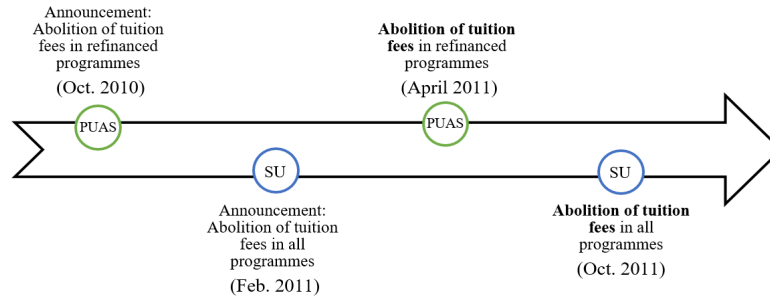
Announcement: Abolition of tuition fees in refinanced programmes

(Oct. 2010)

PUAS

Abolition of tuition fees in refinanced programmes

(April 2011)

PUAS

SU

Announcement: Abolition of tuition fees in all programmes

(Feb. 2011)

SU

Abolition of tuition fees in all programmes

(Oct. 2011)